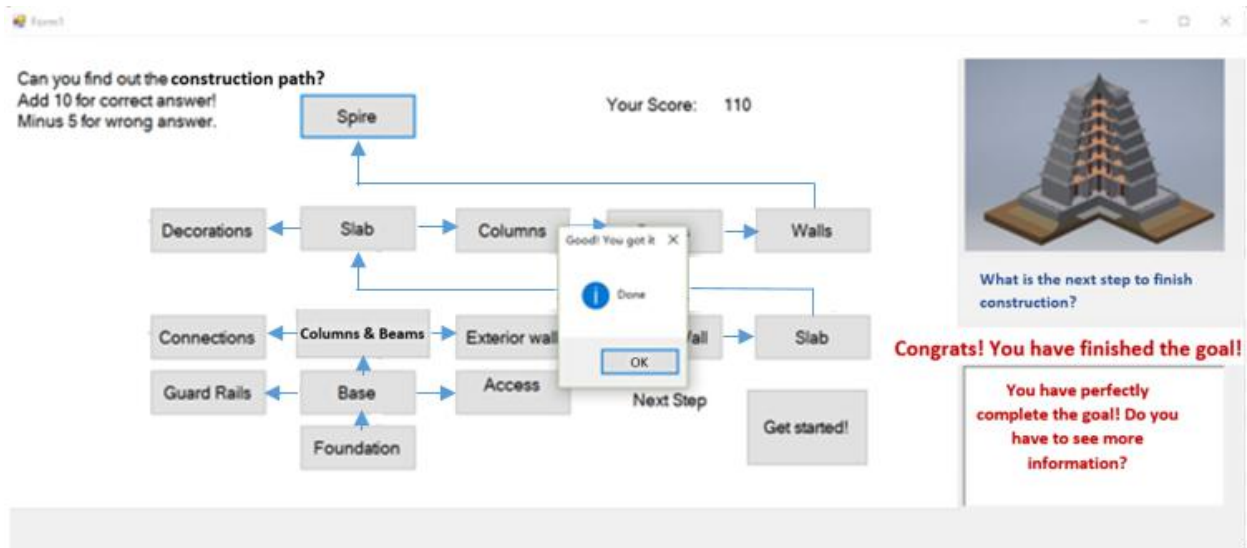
Form1

Can you find out the **construction path?**
Add 10 for correct answer!
Minus 5 for wrong answer.

Spire

Your Score: 110

Decorations
Slab
Columns
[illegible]
Walls

Good! You got it
Done
OK

Connections
Columns & Beams
Exterior wall
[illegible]Wall
Slab

Guard Rails
Base
Access

Next Step

Get started!

Foundation

What is the next step to finish construction?

Congrats! You have finished the goal!

You have perfectly complete the goal! Do you have to see more information?